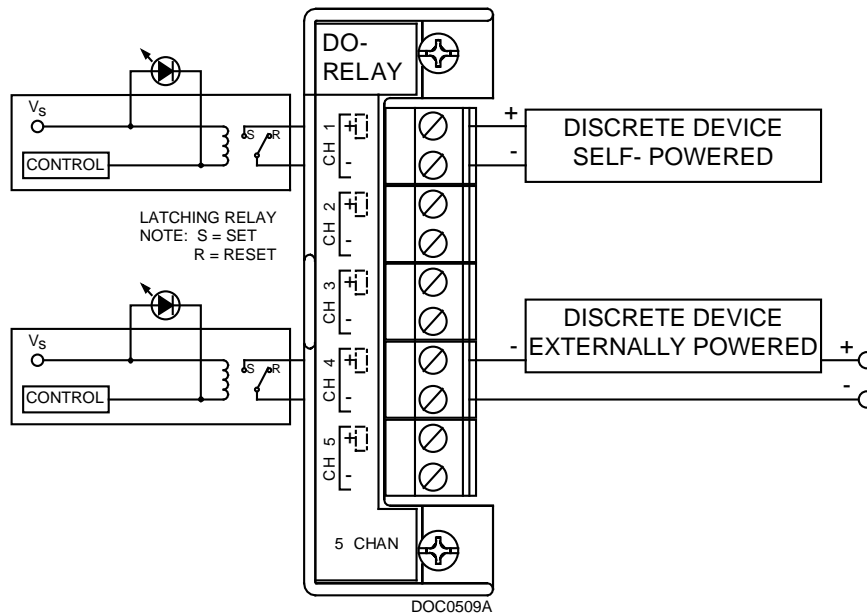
DO-
RELAY

$V_S$

CONTROL

S R

CH 1 + -

+
-
DISCRETE DEVICE
SELF- POWERED

CH 2 + -

LATCHING RELAY
NOTE: S = SET
R = RESET

CH 3 + -

$V_S$

CONTROL

S R

CH 4 + -

-
DISCRETE DEVICE
EXTERNALLY POWERED
+
-

CH 5 + -

5 CHAN

DOC0509A